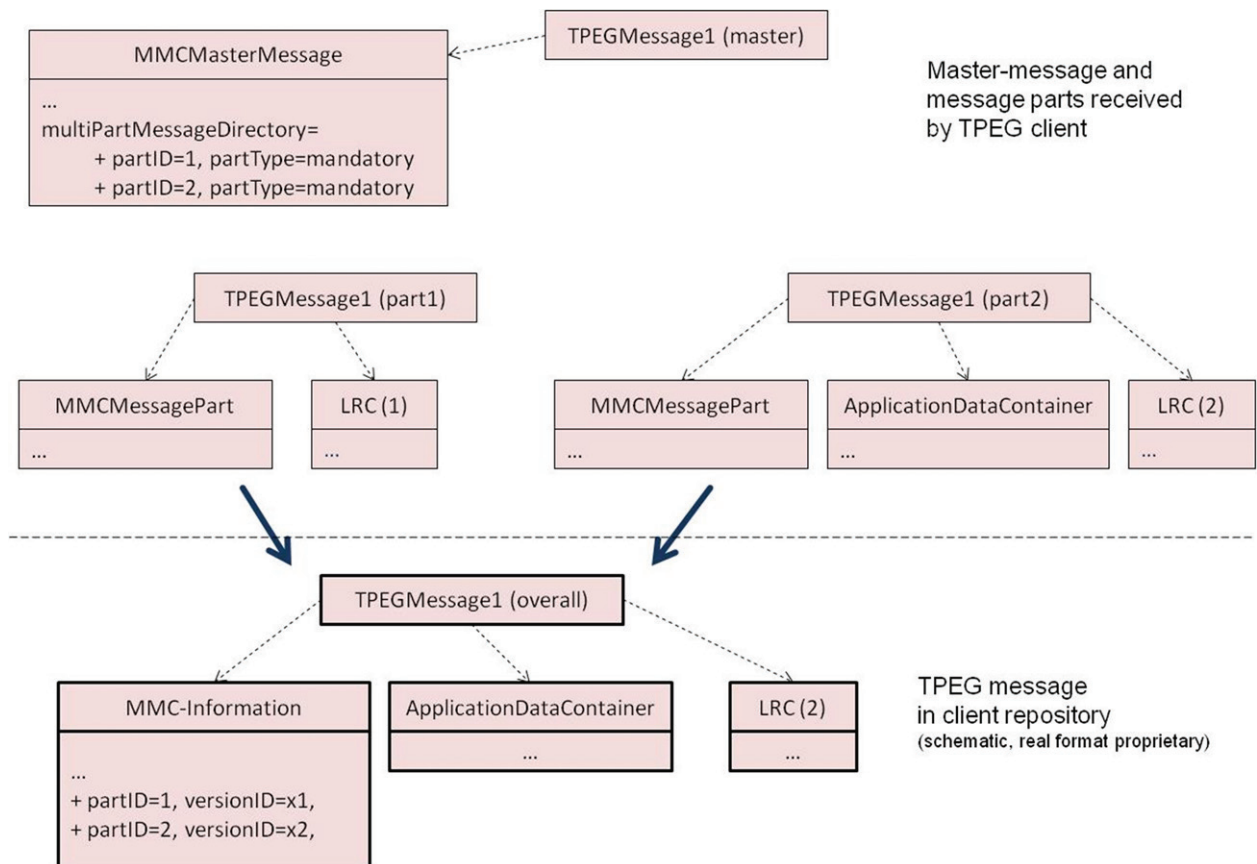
MMCMasterMessage

...
multiPartMessageDirectory=
+ partID=1, partType=mandatory
+ partID=2, partType=mandatory

TPEGMessage1 (master)

Master-message and message parts received by TPEG client

TPEGMessage1 (part1)

MMCMessagePart
...

LRC (1)
...

TPEGMessage1 (part2)

MMCMessagePart
...

ApplicationDataContainer
...

LRC (2)
...

TPEGMessage1 (overall)

MMC-Information

...
+ partID=1, versionID=x1,
+ partID=2, versionID=x2,

ApplicationDataContainer
...

LRC (2)
...

TPEG message
in client repository
(schematic, real format proprietary)